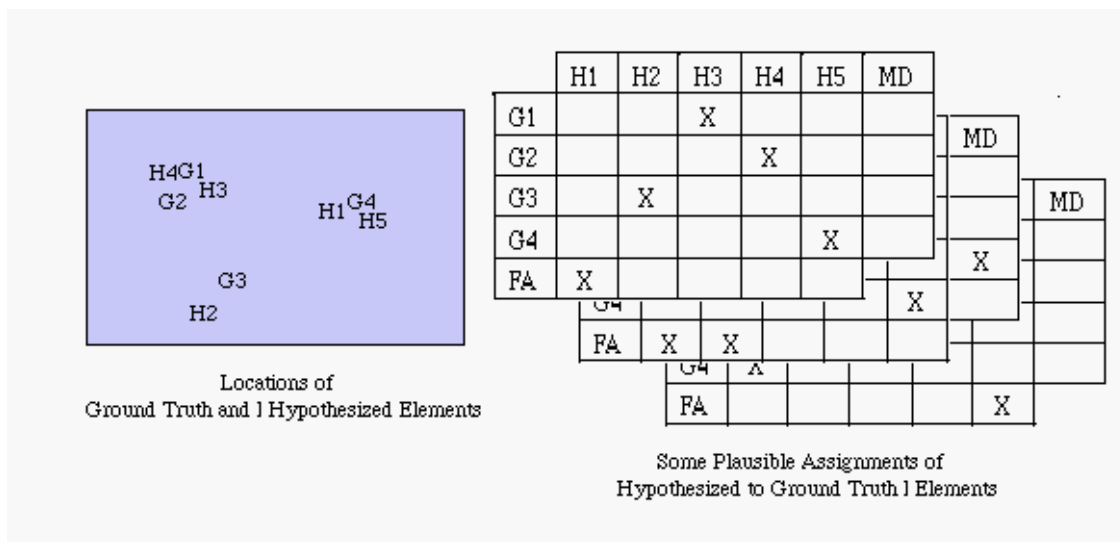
H4G1
G2 H3

H1G4
H5

G3
H2

Locations of
Ground Truth and l Hypothesized Elements

| | H1 | H2 | H3 | H4 | H5 | MD |
|---|---|---|---|---|---|---|
| G1 | | | X | | | |
| G2 | | | | X | | |
| G3 | | X | | | | |
| G4 | | | | | X | |
| FA | X | | | | | |

MD
X
G4
FA X X

MD
X
G4 X
FA X

Some Plausible Assignments of
Hypothesized to Ground Truth l Elements